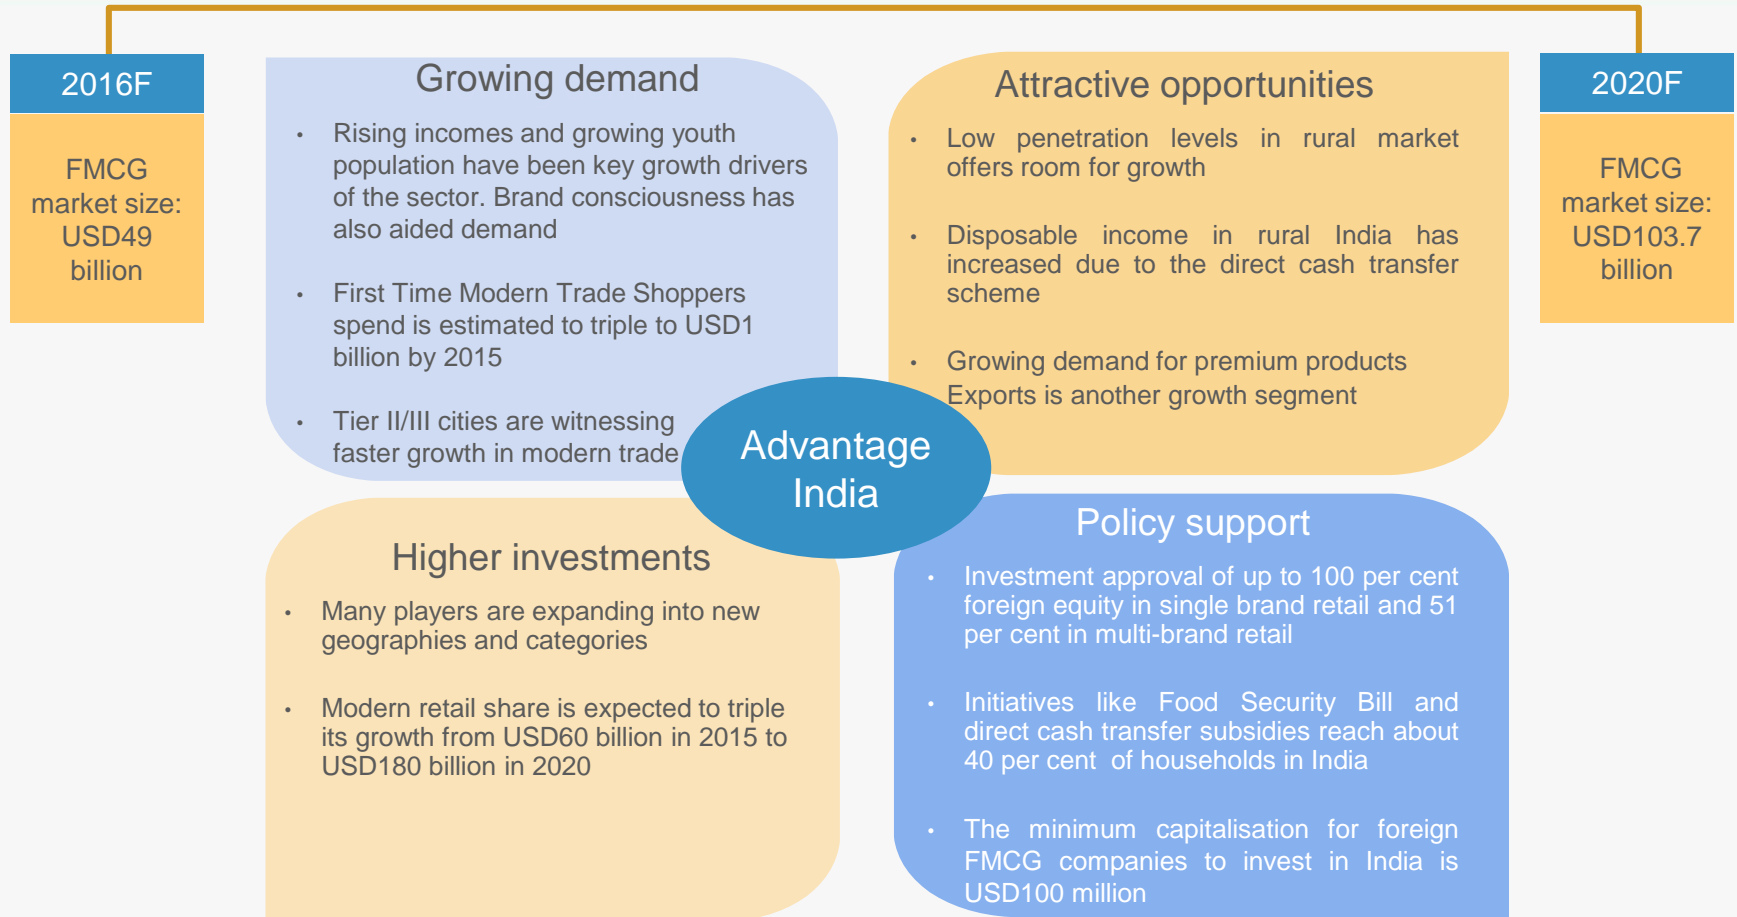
2016F

FMCG market size: USD49 billion

Growing demand

- Rising incomes and growing youth population have been key growth drivers of the sector. Brand consciousness has also aided demand

- First Time Modern Trade Shoppers spend is estimated to triple to USD1 billion by 2015

- Tier II/III cities are witnessing faster growth in modern trade

Attractive opportunities

- Low penetration levels in rural market offers room for growth

- Disposable income in rural India has increased due to the direct cash transfer scheme

- Growing demand for premium products Exports is another growth segment

2020F

FMCG market size: USD103.7 billion

Advantage India

Higher investments

- Many players are expanding into new geographies and categories

- Modern retail share is expected to triple its growth from USD60 billion in 2015 to USD180 billion in 2020

Policy support

- Investment approval of up to 100 per cent foreign equity in single brand retail and 51 per cent in multi-brand retail

- Initiatives like Food Security Bill and direct cash transfer subsidies reach about 40 per cent of households in India

- The minimum capitalisation for foreign FMCG companies to invest in India is USD100 million